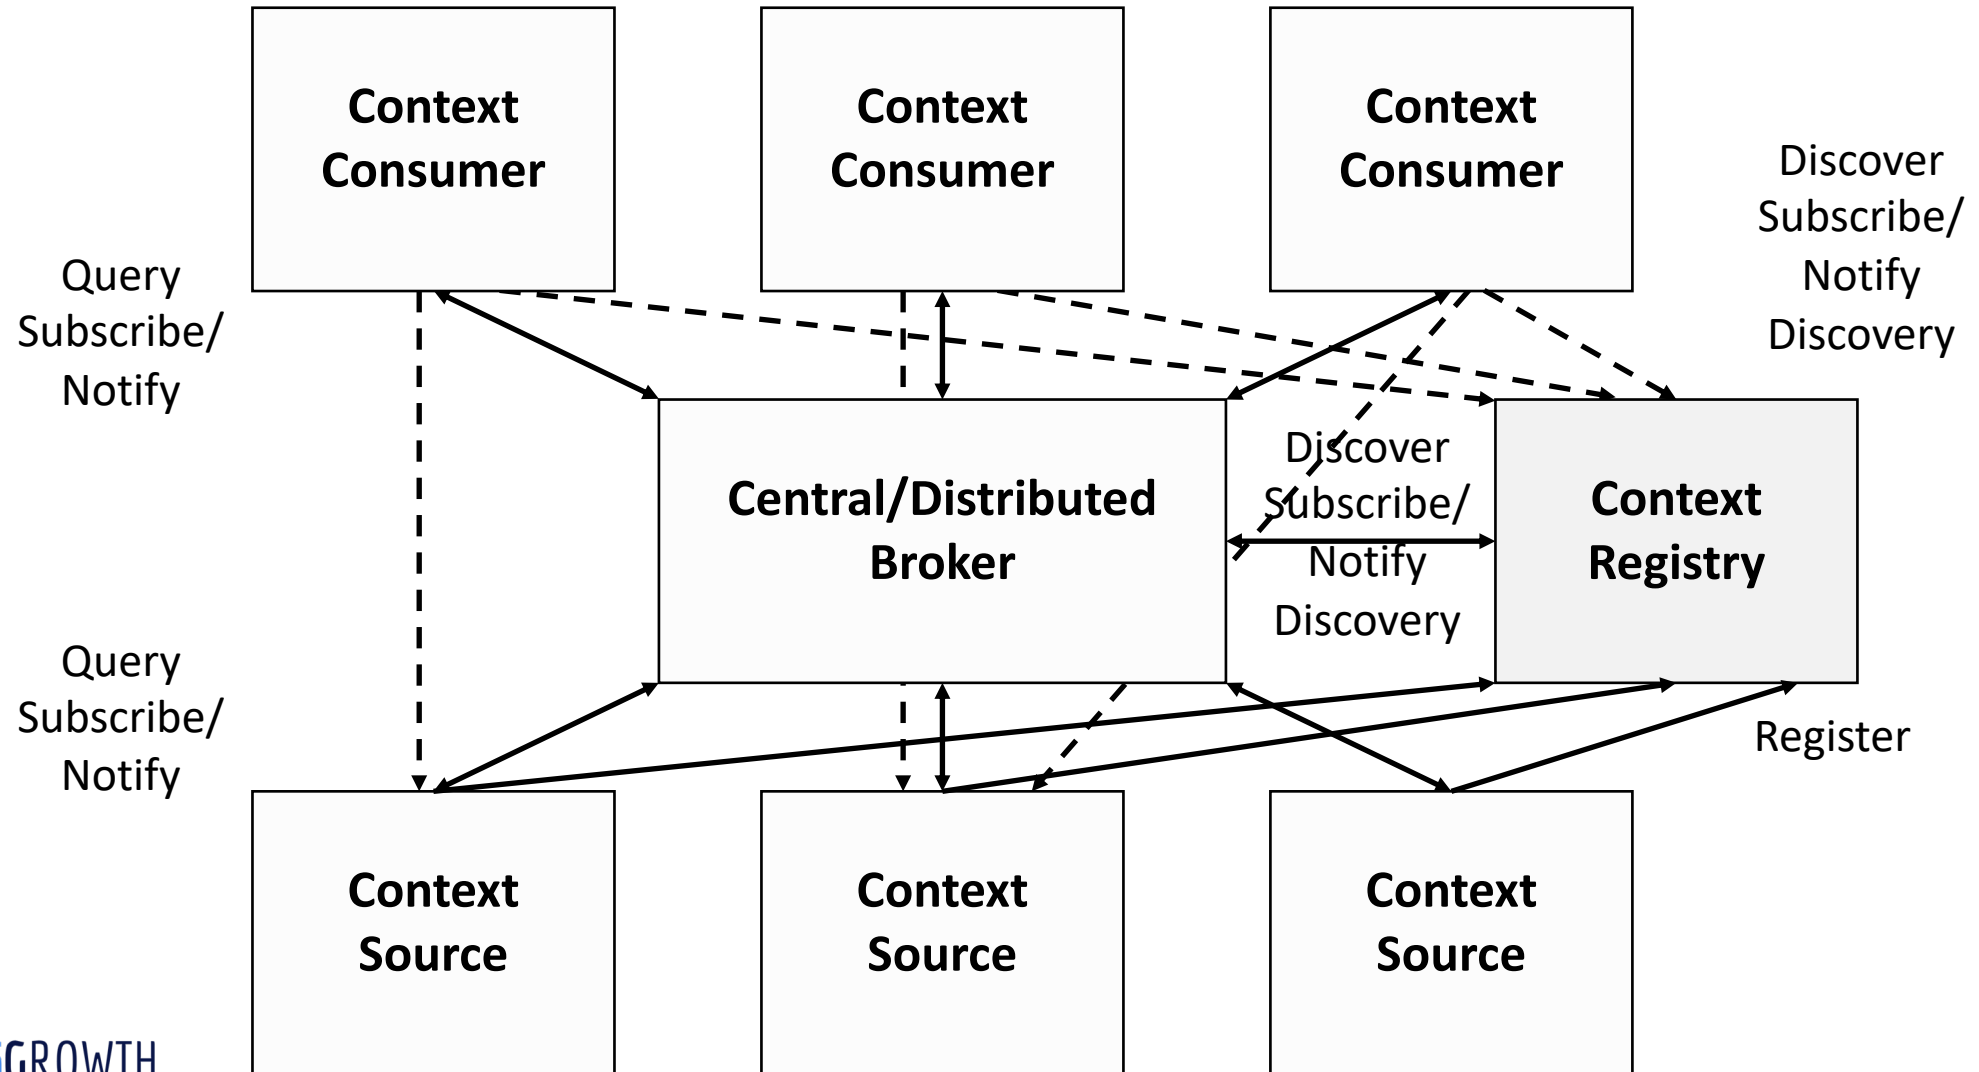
Context Consumer

Context Consumer

Context Consumer

Discover Subscribe/ Notify Discovery

Query Subscribe/ Notify

Central/Distributed Broker

Discover Subscribe/ Notify Discovery

Context Registry

Query Subscribe/ Notify

Register

Context Source

Context Source

Context Source

GROWTH